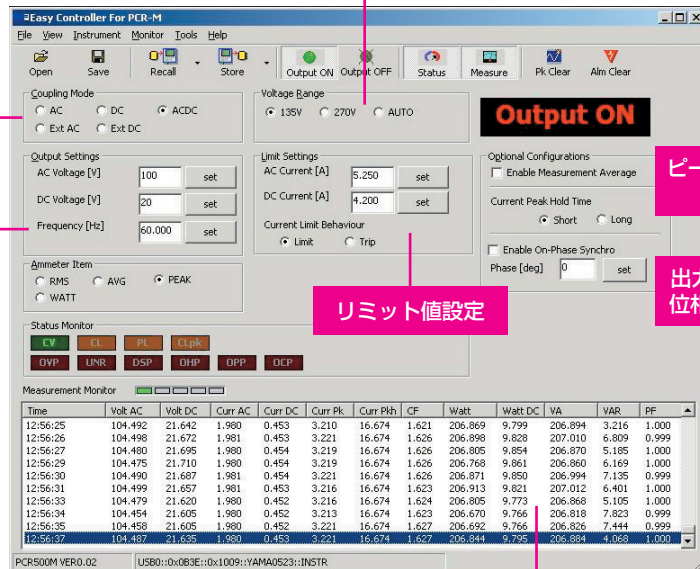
Easy Controller For PCR-M

File View Instrument Monitor Tools Help

Open Save Recall Store Output ON Output OFF Status Measure Pk Clear Alm Clear

Coupling Mode
AC DC ACDC
Ext AC Ext DC

Voltage Range
135V 270V AUTO

Output ON

Output Settings
AC Voltage [V] 100 set
DC Voltage [V] 20 set
Frequency [Hz] 60.000 set

Limit Settings
AC Current [A] 5.250 set
DC Current [A] 4.200 set
Current Limit Behaviour
Limit Trip

Optional Configurations
Enable Measurement Average
Current Peak Hold Time
Short Long
Enable On-Phase Synchro
Phase [deg] 0 set

ピー

出力
位相

Ammeter Item
RMS AVG PEAK
WATT

リミット値設定

Status Monitor
CV CL PL CLpk
OVP UNR DSP OHP OPP OCP

Measurement Monitor

| Time | Volt AC | Volt DC | Curr AC | Curr DC | Curr Pk | Curr Pkh | CF | Watt | Watt DC | VA | VAR | PF |
|---|---|---|---|---|---|---|---|---|---|---|---|---|
| 12:56:25 | 104.492 | 21.642 | 1.980 | 0.453 | 3.210 | 16.674 | 1.621 | 206.869 | 9.799 | 206.894 | 3.216 | 1.000 |
| 12:56:26 | 104.498 | 21.672 | 1.981 | 0.453 | 3.221 | 16.674 | 1.626 | 206.885 | 9.828 | 207.010 | 6.809 | 0.999 |
| 12:56:27 | 104.480 | 21.695 | 1.980 | 0.454 | 3.219 | 16.674 | 1.626 | 206.805 | 9.854 | 206.870 | 5.185 | 1.000 |
| 12:56:29 | 104.475 | 21.710 | 1.980 | 0.454 | 3.219 | 16.674 | 1.626 | 206.768 | 9.861 | 206.860 | 6.169 | 1.000 |
| 12:56:30 | 104.490 | 21.687 | 1.981 | 0.454 | 3.221 | 16.674 | 1.626 | 206.871 | 9.850 | 206.994 | 7.135 | 0.999 |
| 12:56:31 | 104.499 | 21.623 | 1.981 | 0.453 | 3.216 | 16.674 | 1.623 | 206.913 | 9.821 | 207.012 | 6.401 | 1.000 |
| 12:56:33 | 104.479 | 21.620 | 1.980 | 0.452 | 3.216 | 16.674 | 1.624 | 206.805 | 9.773 | 206.868 | 5.105 | 1.000 |
| 12:56:34 | 104.454 | 21.605 | 1.980 | 0.452 | 3.213 | 16.674 | 1.623 | 206.670 | 9.766 | 206.818 | 7.823 | 0.999 |
| 12:56:35 | 104.458 | 21.605 | 1.980 | 0.452 | 3.221 | 16.674 | 1.627 | 206.692 | 9.766 | 206.826 | 7.444 | 0.999 |
| 12:56:37 | 104.487 | 21.635 | 1.980 | 0.453 | 3.221 | 16.674 | 1.627 | 206.844 | 9.795 | 206.884 | 4.068 | 1.000 |

PCR500M VER0.02 USB0::0x0B3E::0x1009::YAMA0523::INSTR